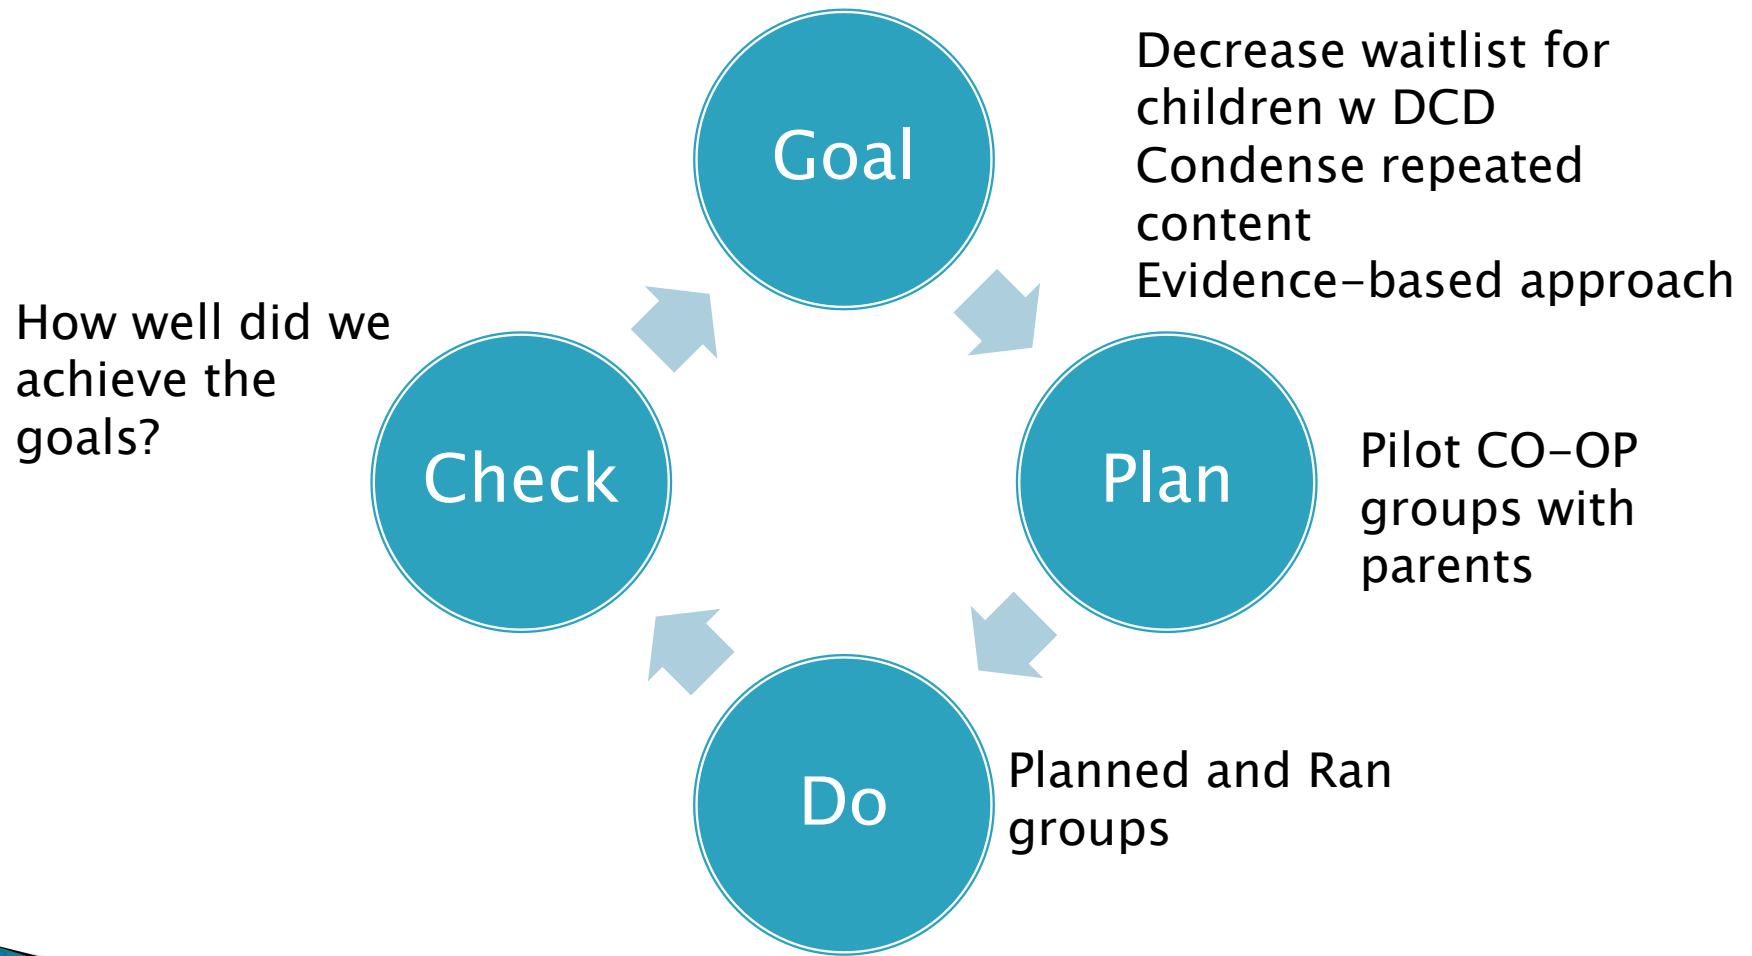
Goal

Decrease waitlist for children w DCD
Condense repeated content
Evidence-based approach

Plan

Pilot CO-OP groups with parents

Do

Planned and Ran groups

Check

How well did we achieve the goals?